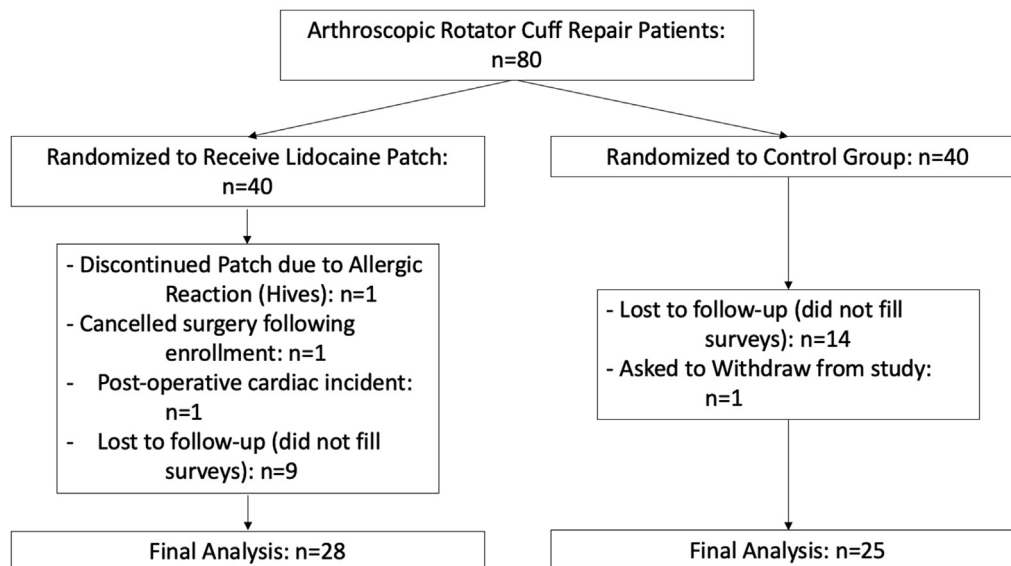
Arthroscopic Rotator Cuff Repair Patients: n=80

Randomized to Receive Lidocaine Patch: n=40

Randomized to Control Group: n=40

- Discontinued Patch due to Allergic Reaction (Hives): n=1
- Cancelled surgery following enrollment: n=1
- Post-operative cardiac incident: n=1
- Lost to follow-up (did not fill surveys): n=9

- Lost to follow-up (did not fill surveys): n=14
- Asked to Withdraw from study: n=1

Final Analysis: n=28

Final Analysis: n=25